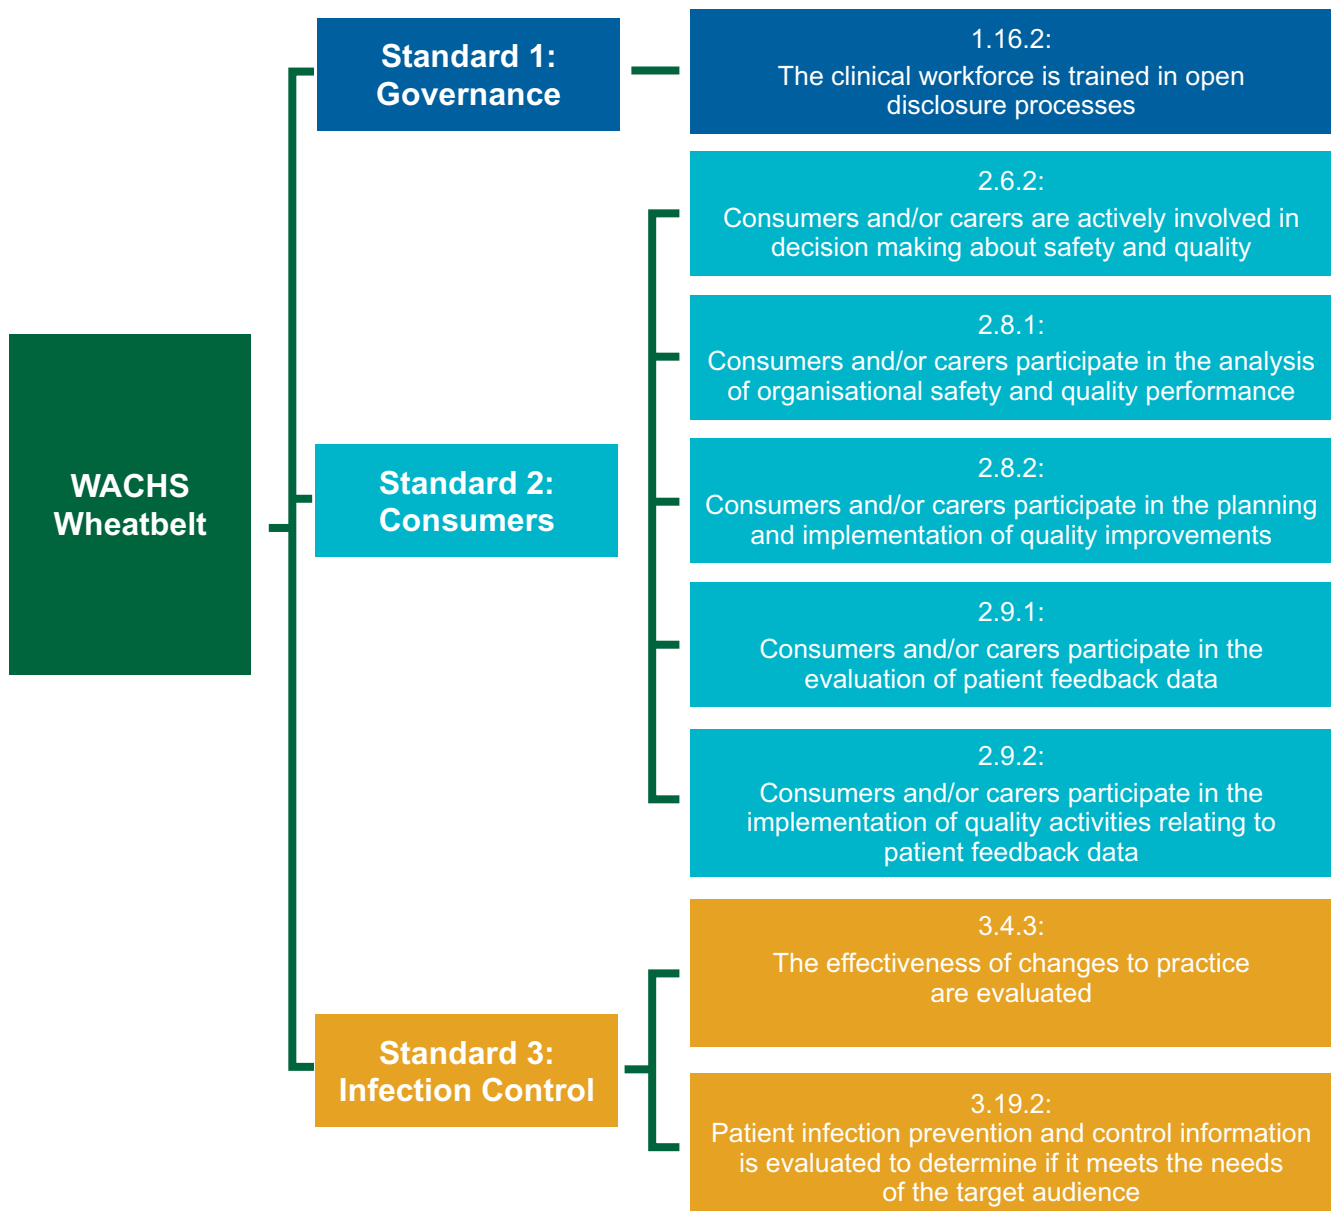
WACHS Wheatbelt

Standard 1: Governance

1.16.2:
The clinical workforce is trained in open disclosure processes

Standard 2: Consumers

2.6.2:
Consumers and/or carers are actively involved in decision making about safety and quality

2.8.1:
Consumers and/or carers participate in the analysis of organisational safety and quality performance

2.8.2:
Consumers and/or carers participate in the planning and implementation of quality improvements

2.9.1:
Consumers and/or carers participate in the evaluation of patient feedback data

2.9.2:
Consumers and/or carers participate in the implementation of quality activities relating to patient feedback data

Standard 3: Infection Control

3.4.3:
The effectiveness of changes to practice are evaluated

3.19.2:
Patient infection prevention and control information is evaluated to determine if it meets the needs of the target audience